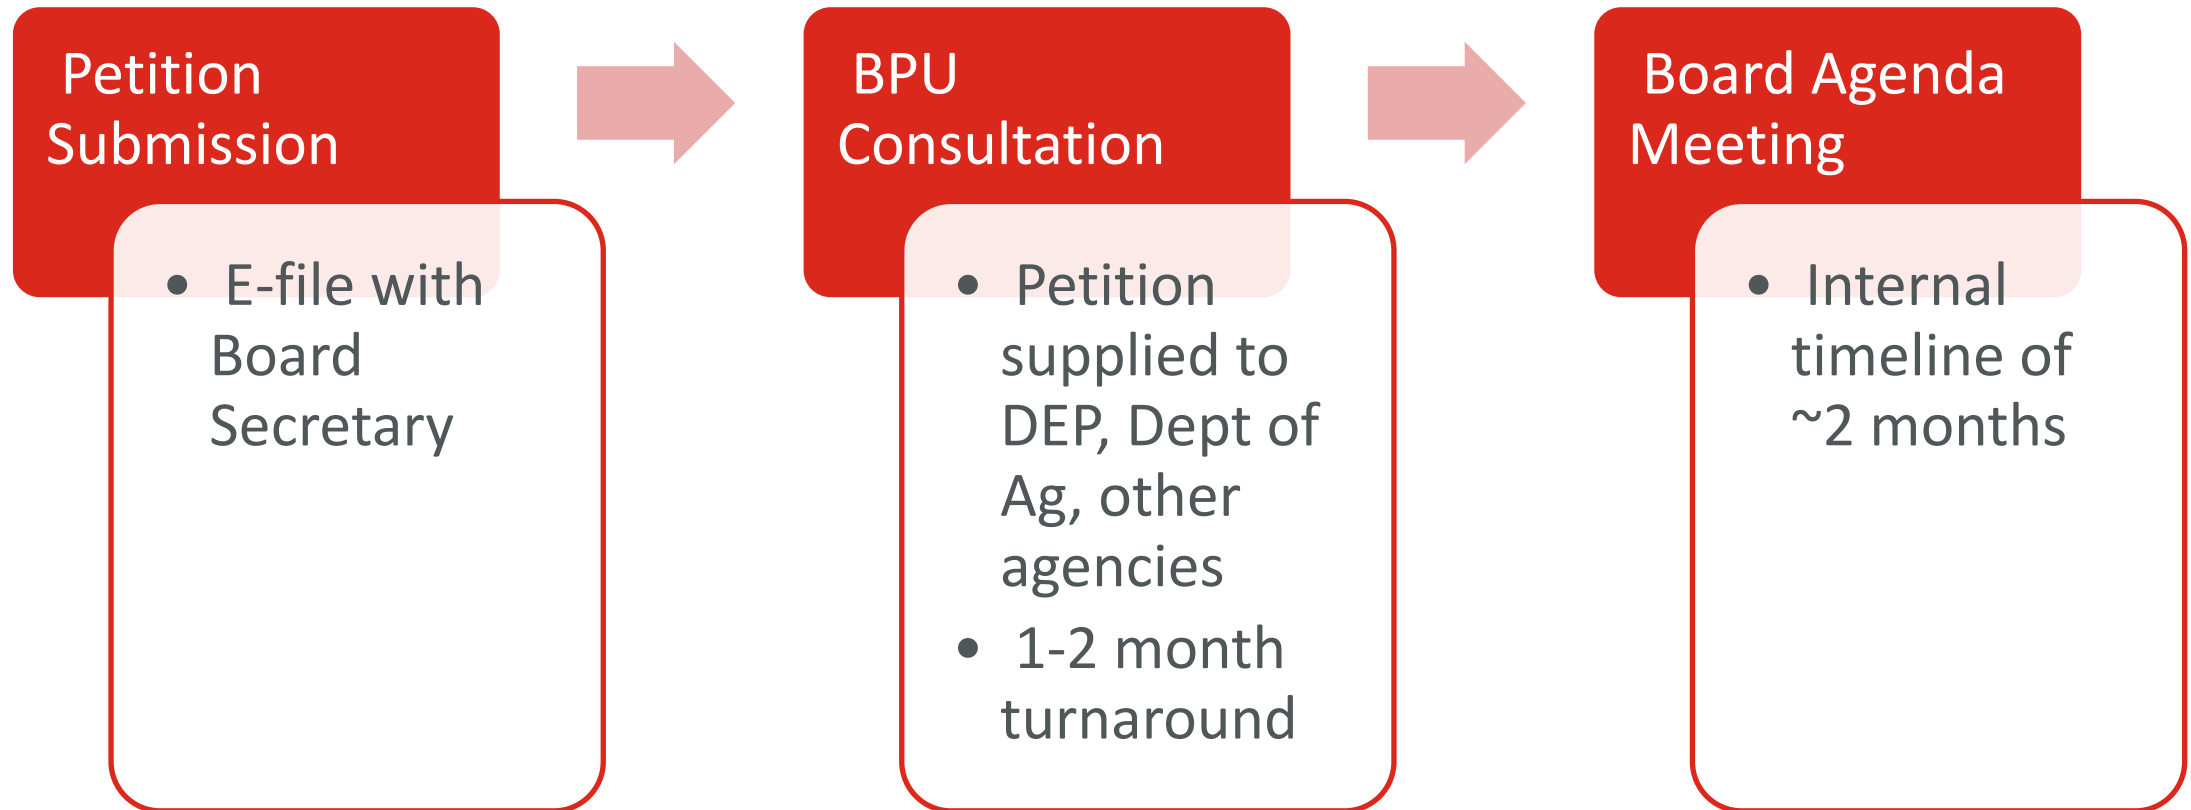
Petition Submission

- E-file with Board Secretary

BPU Consultation

- Petition supplied to DEP, Dept of Ag, other agencies
- 1-2 month turnaround

Board Agenda Meeting

- Internal timeline of ~2 months